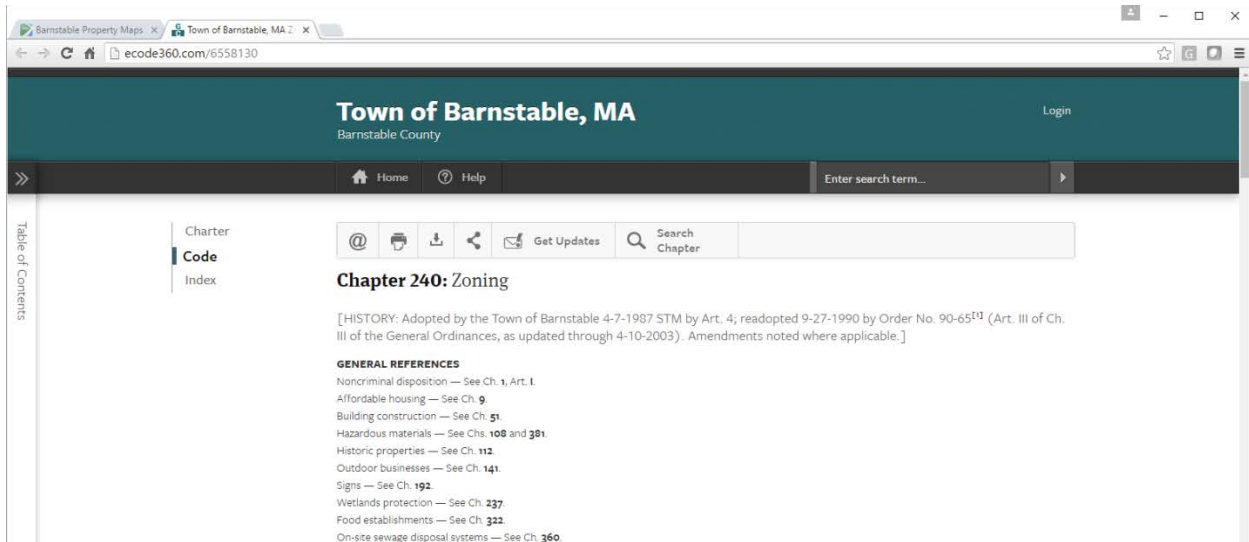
Barnstable Property Maps ×
Town of Barnstable, MA Z ×

ecode360.com/6558130

Town of Barnstable, MA
Barnstable County

Login

Home
Help
Enter search term...

Table of Contents

Charter
Code
Index

@
Get Updates
Search Chapter

Chapter 240: Zoning

[HISTORY: Adopted by the Town of Barnstable 4-7-1987 STM by Art. 4; readopted 9-27-1990 by Order No. 90-65$^{[1]}$ (Art. III of Ch. III of the General Ordinances, as updated through 4-10-2003). Amendments noted where applicable.]

GENERAL REFERENCES
Noncriminal disposition — See Ch. 1, Art. I.
Affordable housing — See Ch. 9.
Building construction — See Ch. 51.
Hazardous materials — See Chs. 108 and 381.
Historic properties — See Ch. 112.
Outdoor businesses — See Ch. 141.
Signs — See Ch. 192.
Wetlands protection — See Ch. 237.
Food establishments — See Ch. 322.
On-site sewage disposal systems — See Ch. 360.